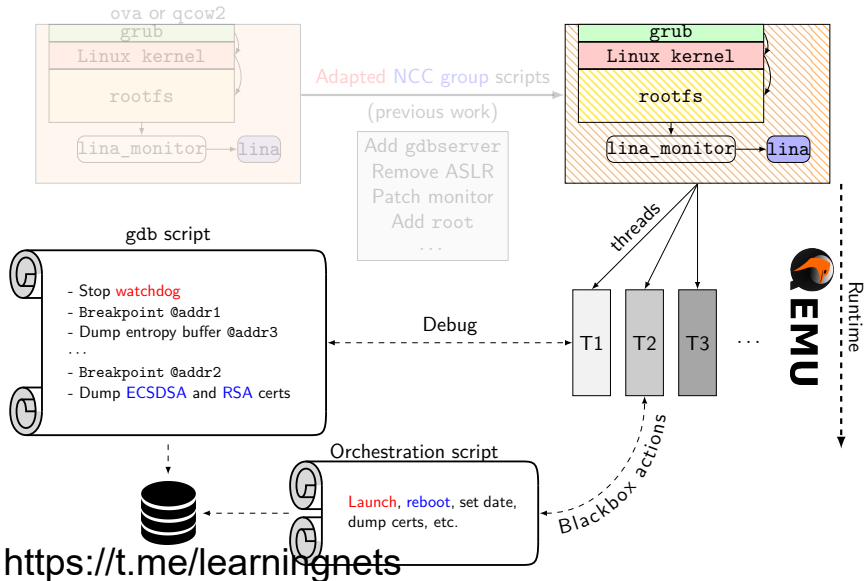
ova or qcow2

grub

Linux kernel

rootfs

lina_monitor

lina

Adapted NCC group scripts

(previous work)

Add gdbserver

Remove ASLR

Patch monitor

Add root

...

grub

Linux kernel

rootfs

lina_monitor

lina

threads

gdb script

- Stop watchdog
- Breakpoint @addr1
- Dump entropy buffer @addr3
...
- Breakpoint @addr2
- Dump ECSDSA and RSA certs

Debug

T1

T2

T3

...

QEMU

Runtime

Blackbox actions

Orchestration script

Launch, reboot, set date, dump certs, etc.

https://t.me/learningnets